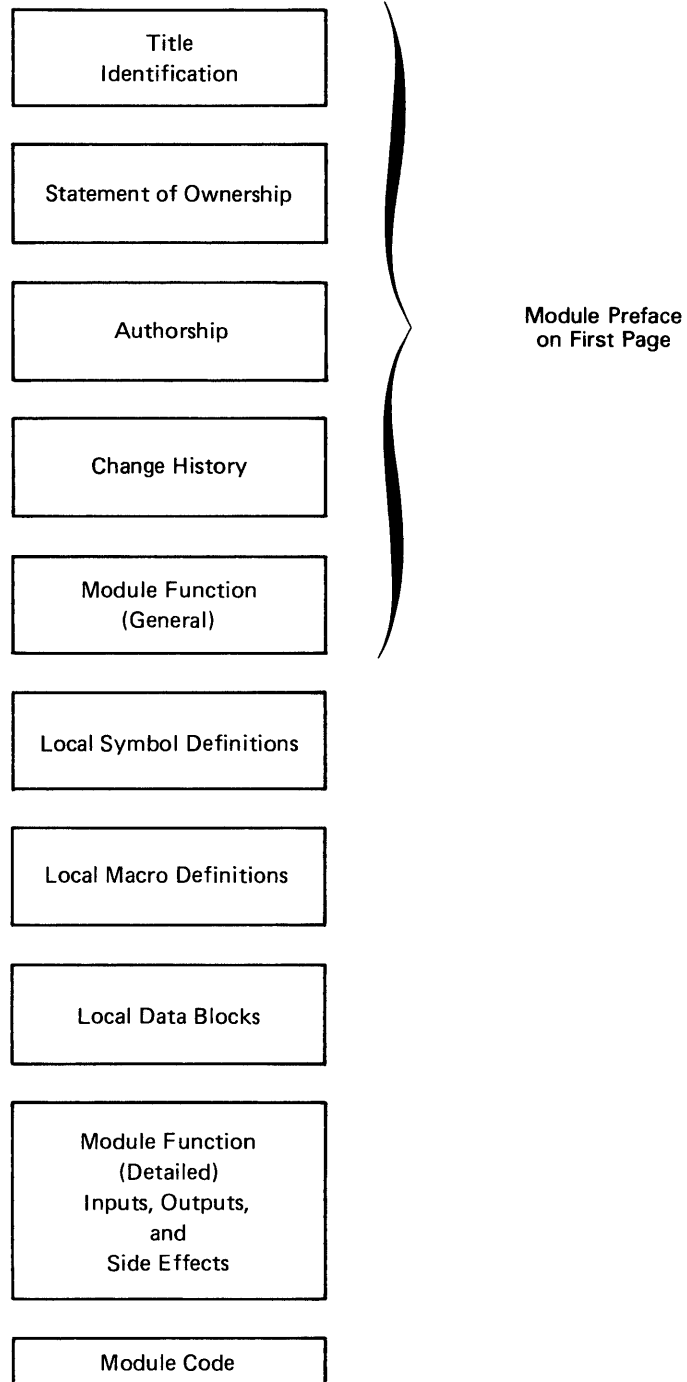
Title
Identification

Statement of Ownership

Authorship

Change History

Module Function
(General)

Module Preface
on First Page

Local Symbol Definitions

Local Macro Definitions

Local Data Blocks

Module Function
(Detailed)
Inputs, Outputs,
and
Side Effects

Module Code